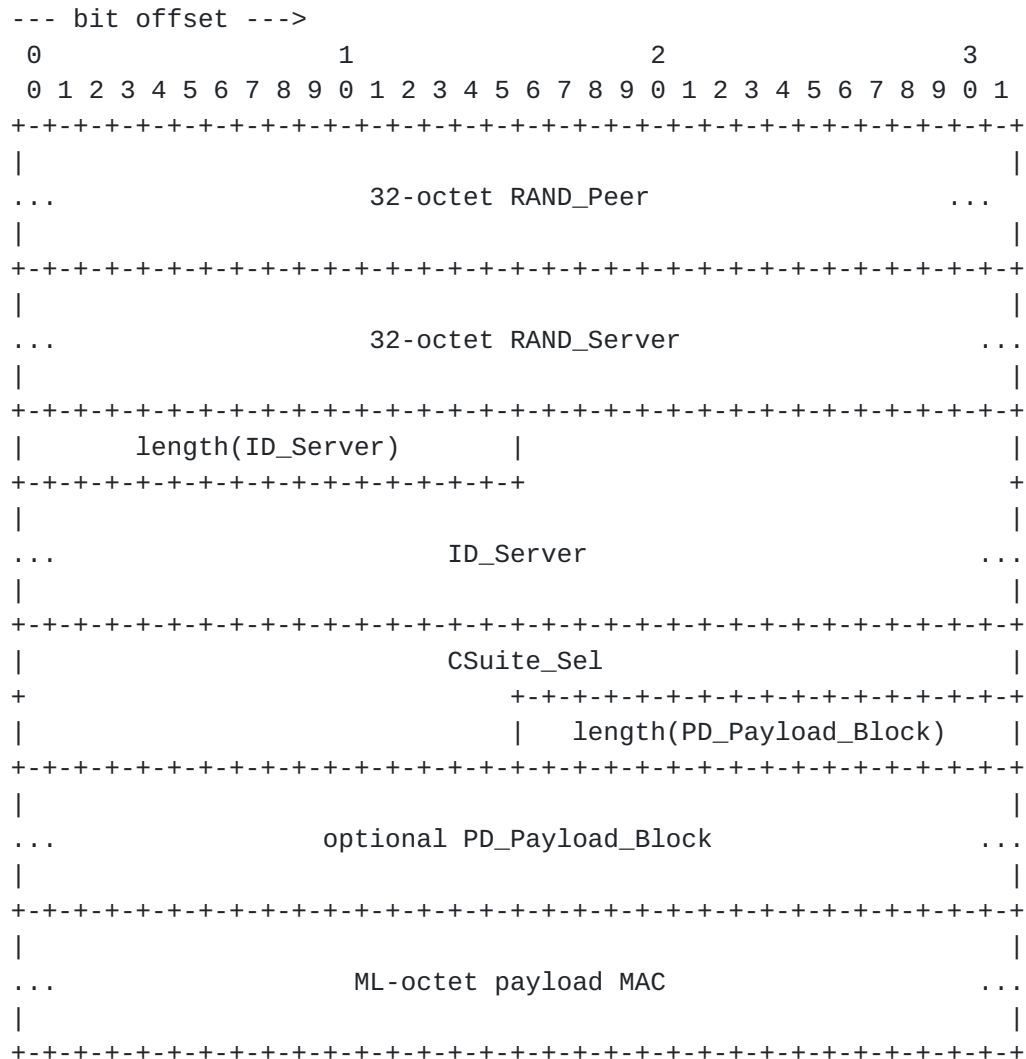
```
--- bit offset --->
 0                   1                   2                   3
 0 1 2 3 4 5 6 7 8 9 0 1 2 3 4 5 6 7 8 9 0 1 2 3 4 5 6 7 8 9 0 1
+-+-+-+-+-+-+-+-+-+-+-+-+-+-+-+-+-+-+-+-+-+-+-+-+-+-+-+-+-+-+-+-+
|                                                               |
...                   32-octet RAND_Peer                      ...
|                                                               |
+-+-+-+-+-+-+-+-+-+-+-+-+-+-+-+-+-+-+-+-+-+-+-+-+-+-+-+-+-+-+-+-+
|                                                               |
...                   32-octet RAND_Server                    ...
|                                                               |
+-+-+-+-+-+-+-+-+-+-+-+-+-+-+-+-+-+-+-+-+-+-+-+-+-+-+-+-+-+-+-+-+
|       length(ID_Server)       |                               |
+-+-+-+-+-+-+-+-+-+-+-+-+-+-+-+-+                               +
|                                                               |
...                        ID_Server                          ...
|                                                               |
+-+-+-+-+-+-+-+-+-+-+-+-+-+-+-+-+-+-+-+-+-+-+-+-+-+-+-+-+-+-+-+-+
|                          CSuite_Sel                           |
+                               +-+-+-+-+-+-+-+-+-+-+-+-+-+-+-+-+
|                               |   length(PD_Payload_Block)    |
+-+-+-+-+-+-+-+-+-+-+-+-+-+-+-+-+-+-+-+-+-+-+-+-+-+-+-+-+-+-+-+-+
|                                                               |
...                optional PD_Payload_Block                  ...
|                                                               |
+-+-+-+-+-+-+-+-+-+-+-+-+-+-+-+-+-+-+-+-+-+-+-+-+-+-+-+-+-+-+-+-+
|                                                               |
...                  ML-octet payload MAC                     ...
|                                                               |
+-+-+-+-+-+-+-+-+-+-+-+-+-+-+-+-+-+-+-+-+-+-+-+-+-+-+-+-+-+-+-+-+
```